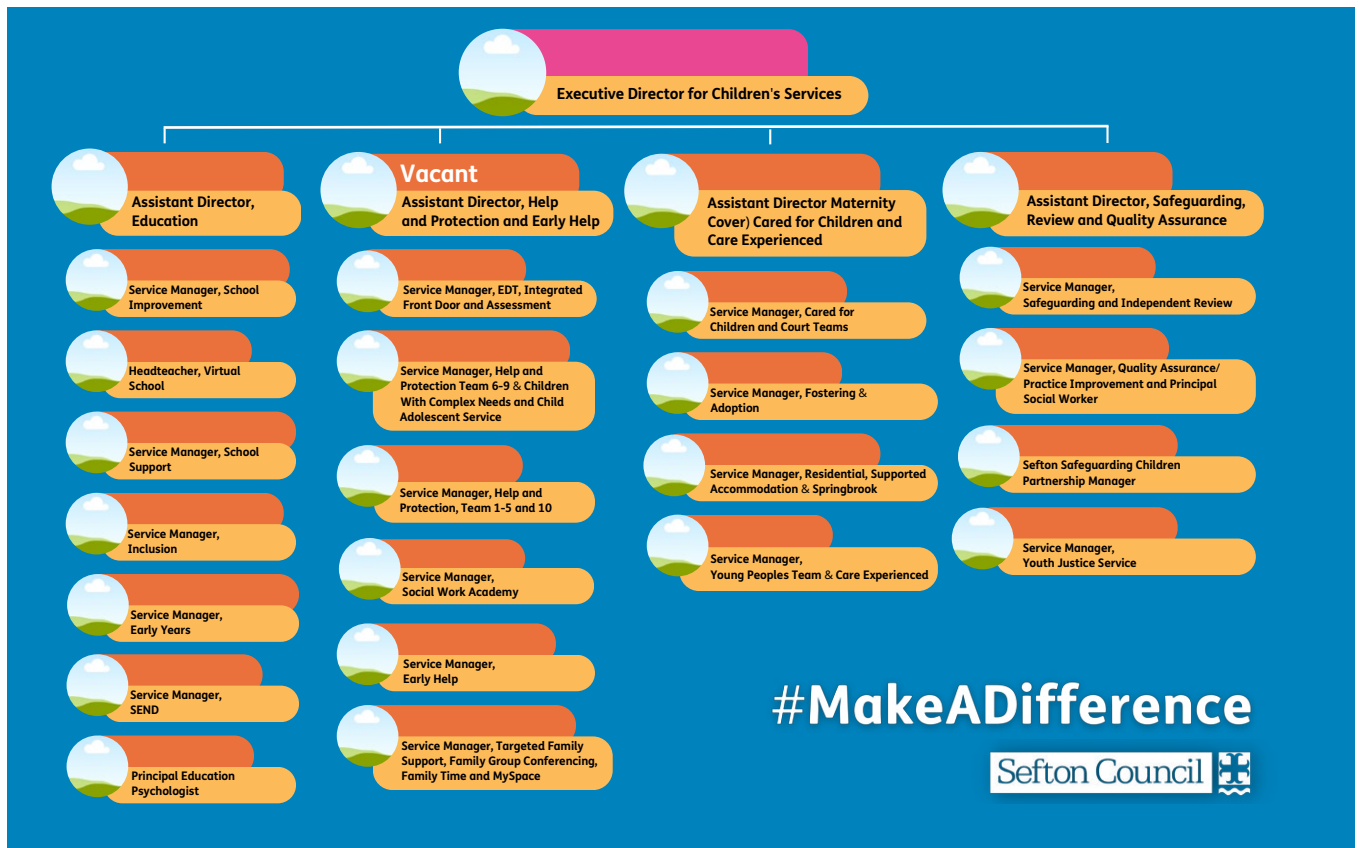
Executive Director for Children's Services

Assistant Director, Education

Service Manager, School Improvement

Headteacher, Virtual School

Service Manager, School Support

Service Manager, Inclusion

Service Manager, Early Years

Service Manager, SEND

Principal Education Psychologist

Vacant

Assistant Director, Help and Protection and Early Help

Service Manager, EDT, Integrated Front Door and Assessment

Service Manager, Help and Protection Team 6-9 & Children With Complex Needs and Child Adolescent Service

Service Manager, Help and Protection, Team 1-5 and 10

Service Manager, Social Work Academy

Service Manager, Early Help

Service Manager, Targeted Family Support, Family Group Conferencing, Family Time and MySpace

Assistant Director Maternity Cover) Cared for Children and Care Experienced

Service Manager, Cared for Children and Court Teams

Service Manager, Fostering & Adoption

Service Manager, Residential, Supported Accommodation & Springbrook

Service Manager, Young Peoples Team & Care Experienced

Assistant Director, Safeguarding, Review and Quality Assurance

Service Manager, Safeguarding and Independent Review

Service Manager, Quality Assurance/ Practice Improvement and Principal Social Worker

Sefton Safeguarding Children Partnership Manager

Service Manager, Youth Justice Service

#MakeADifference

Sefton Council